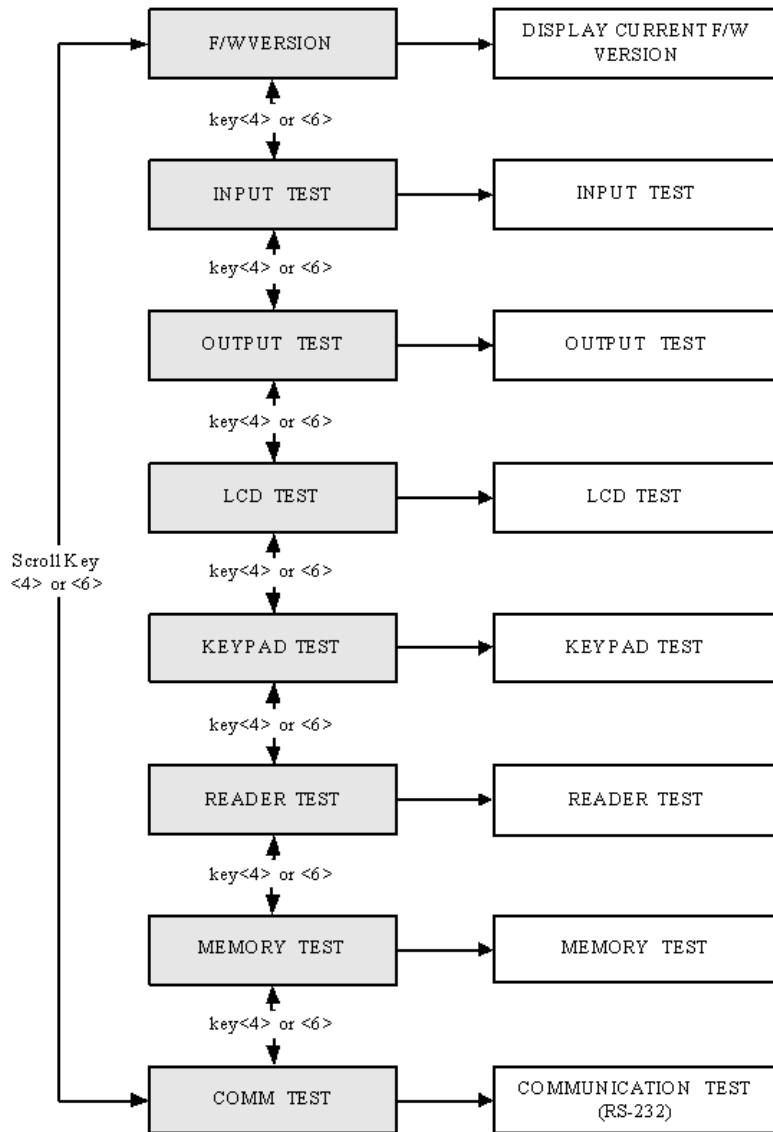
F/WVERSION

DISPLAY CURRENT F/W VERSION

key<4> or <6>

INPUT TEST

INPUT TEST

key<4> or <6>

OUTPUT TEST

OUTPUT TEST

key<4> or <6>

LCD TEST

LCD TEST

Scroll Key <4> or <6>

key<4> or <6>

KEYPAD TEST

KEYPAD TEST

key<4> or <6>

READER TEST

READER TEST

key<4> or <6>

MEMORY TEST

MEMORY TEST

key<4> or <6>

COMM TEST

COMMUNICATION TEST (RS-232)